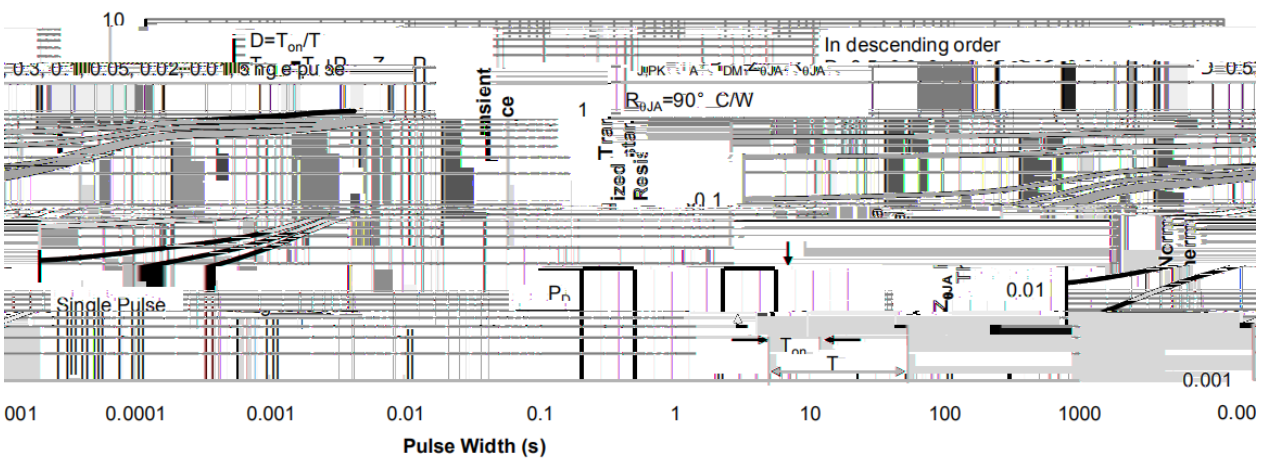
10

D=T$_{on}$/T

In descending order

0.3, 0.1, 0.05, 0.02, 0.01, single pulse

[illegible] D=0.5

ansient

ce

1

R$_{θJA}$=90°C/W

ized Tran

sistan

Resi

0.1

Single Pulse

P$_D$

T$_{on}$

T

Z$_{θJA}$

0.01

0.001

001

0.0001

0.001

0.01

0.1

1

10

100

1000

0.00

Pulse Width (s)